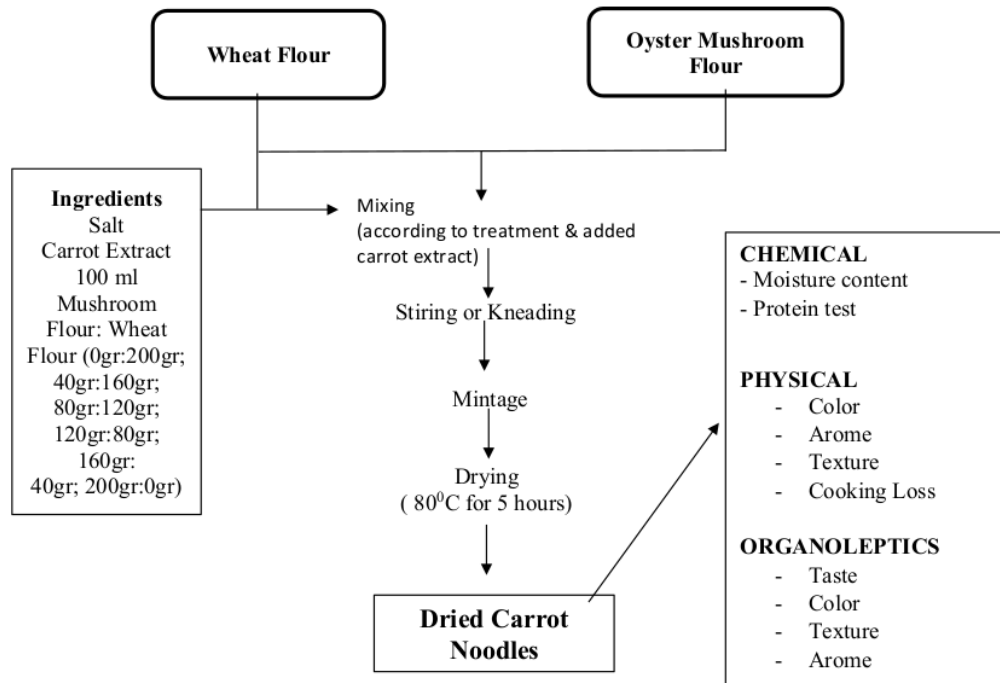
Wheat Flour

Oyster Mushroom Flour

Ingredients
Salt
Carrot Extract 100 ml
Mushroom Flour: Wheat Flour (0gr:200gr; 40gr:160gr; 80gr:120gr; 120gr:80gr; 160gr: 40gr; 200gr:0gr)

Mixing
(according to treatment & added carrot extract)

Stiring or Kneading

Mintage

Drying
( $80^0$C for 5 hours)

Dried Carrot Noodles

CHEMICAL
- Moisture content
- Protein test

PHYSICAL
- Color
- Arome
- Texture
- Cooking Loss

ORGANOLEPTICS
- Taste
- Color
- Texture
- Arome